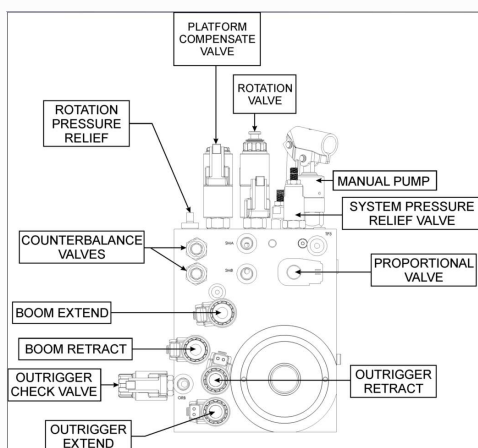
PLATFORM COMPENSATE VALVE

ROTATION VALVE

ROTATION PRESSURE RELIEF

MANUAL PUMP

SYSTEM PRESSURE RELIEF VALVE

COUNTERBALANCE VALVES

PROPORTIONAL VALVE

BOOM EXTEND

BOOM RETRACT

OUTRIGGER CHECK VALVE

OUTRIGGER RETRACT

OUTRIGGER EXTEND